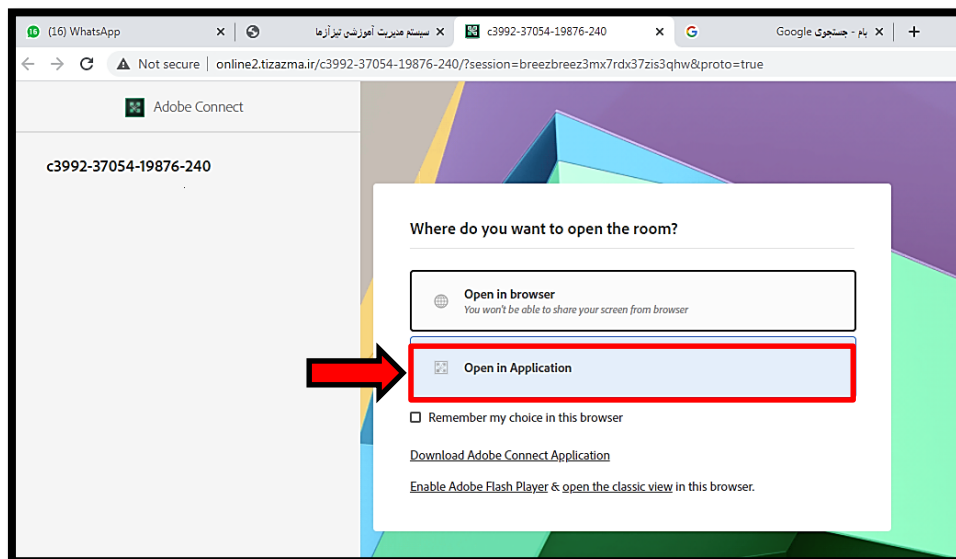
(16) WhatsApp

سیستم مدیریت آموزشی تیزآزما

c3992-37054-19876-240

بام - جستجوی Google

Not secure | online2.tizazma.ir/c3992-37054-19876-240/?session=breezbreez3mx7rdx37zis3qhw&proto=true

Adobe Connect

c3992-37054-19876-240

Where do you want to open the room?

Open in browser
You won't be able to share your screen from browser

Open in Application

Remember my choice in this browser

Download Adobe Connect Application

Enable Adobe Flash Player & open the classic view in this browser.